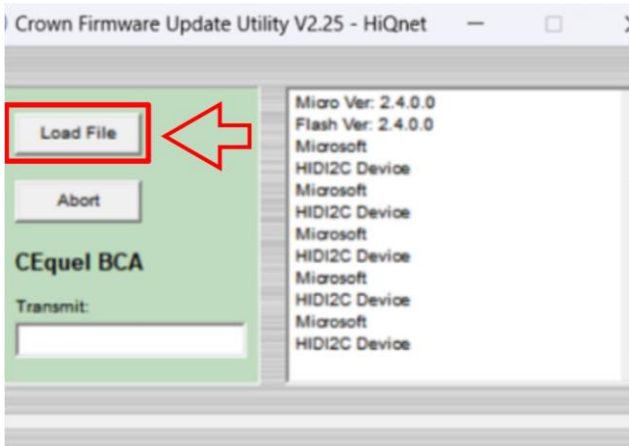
Crown Firmware Update Utility V2.25 - HiQnet

Load File

Abort

CEquel BCA

Transmit:

Micro Ver: 2.4.0.0
Flash Ver: 2.4.0.0
Microsoft
HIDI2C Device
Microsoft
HIDI2C Device
Microsoft
HIDI2C Device
Microsoft
HIDI2C Device
Microsoft
HIDI2C Device